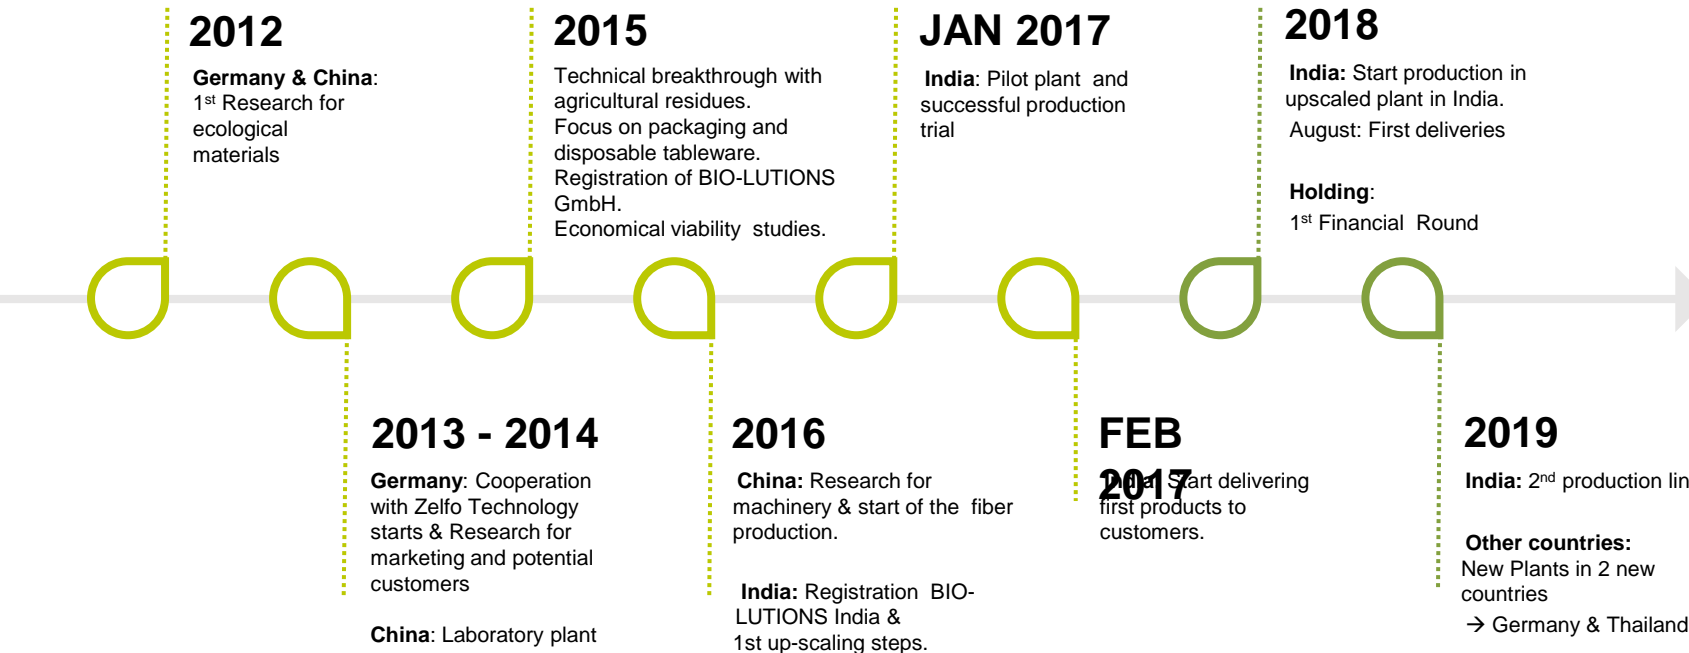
2012

**Germany & China**: 1$^{st}$ Research for ecological materials

2015

Technical breakthrough with agricultural residues.
Focus on packaging and disposable tableware.
Registration of BIO-LUTIONS GmbH.
Economical viability studies.

JAN 2017

**India**: Pilot plant and successful production trial

2018

**India:** Start production in upscaled plant in India.
August: First deliveries

**Holding**:
1$^{st}$ Financial Round

2013 - 2014

**Germany**: Cooperation with Zelfo Technology starts & Research for marketing and potential customers

**China**: Laboratory plant

2016

**China:** Research for machinery & start of the fiber production.

**India:** Registration BIO-LUTIONS India &
1st up-scaling steps.

FEB 2017

**India**: Start delivering first products to customers.

2019

**India:** 2$^{nd}$ production lin

**Other countries:**
New Plants in 2 new countries
→ Germany & Thailand